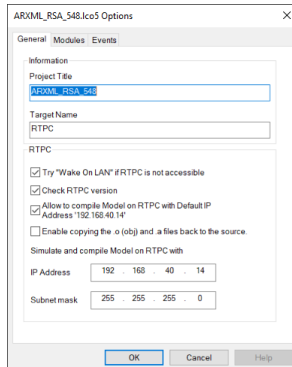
ARXML_RSA_548.lco5 Options

General | Modules | Events

Information

Project Title

ARXML_RSA_548

Target Name

RTPC

RTPC

Try "Wake On LAN" if RTPC is not accessible

Check RTPC version

Allow to compile Model on RTPC with Default IP Address '192.168.40.14'

Enable copying the .o (obj) and .a files back to the source.

Simulate and compile Model on RTPC with

IP Address 192 . 168 . 40 . 14

Subnet mask 255 . 255 . 255 . 0

OK | Cancel | Help